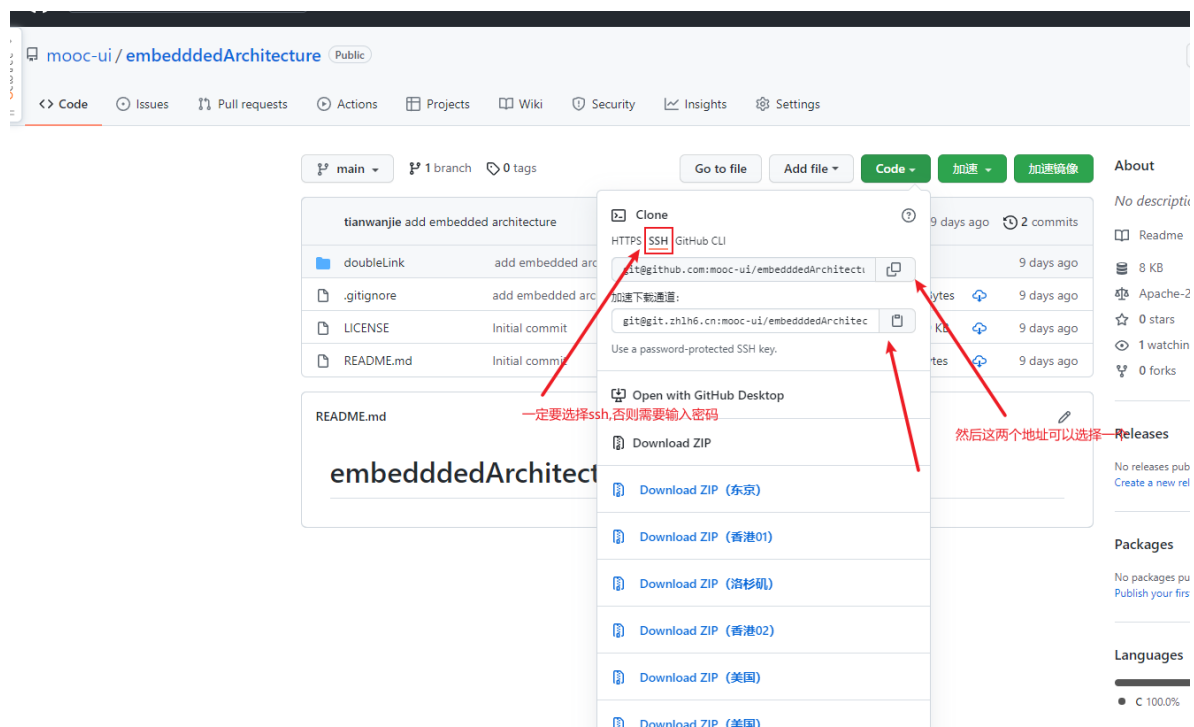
mooc-ui / embedddedArchitecture Public

Code Issues Pull requests Actions Projects Wiki Security Insights Settings

main 1 branch 0 tags

Go to file Add file Code 加速 加速镜像

About

No descriptio

tianwanjie add embedded architecture 9 days ago 2 commits

| | | | |
|---|---|---|---|
| doubleLink | add embedded arc | | 9 days ago |
| .gitignore | add embedded arc | ytes | 9 days ago |
| LICENSE | Initial commit | KB | 9 days ago |
| README.md | Initial commit | tes | 9 days ago |

Clone

HTTPS SSH GitHub CLI

git@github.com:mooc-ui/embedddedArchitectu

加速下载通道:

git@git.zhlh6.cn:mooc-ui/embedddedArchitec

Use a password-protected SSH key.

Open with GitHub Desktop

Download ZIP

Download ZIP（东京）

Download ZIP（香港01）

Download ZIP（洛杉矶）

Download ZIP（香港02）

Download ZIP（美国）

Download ZIP（美国）

README.md

embedddedArchitect

一定要选择ssh,否则需要输入密码

然后这两个地址可以选择一

Readme

8 KB

Apache-2

0 stars

1 watchin

0 forks

Releases

No releases pub

Create a new rel

Packages

No packages pu

Publish your firs

Languages

C 100.0%